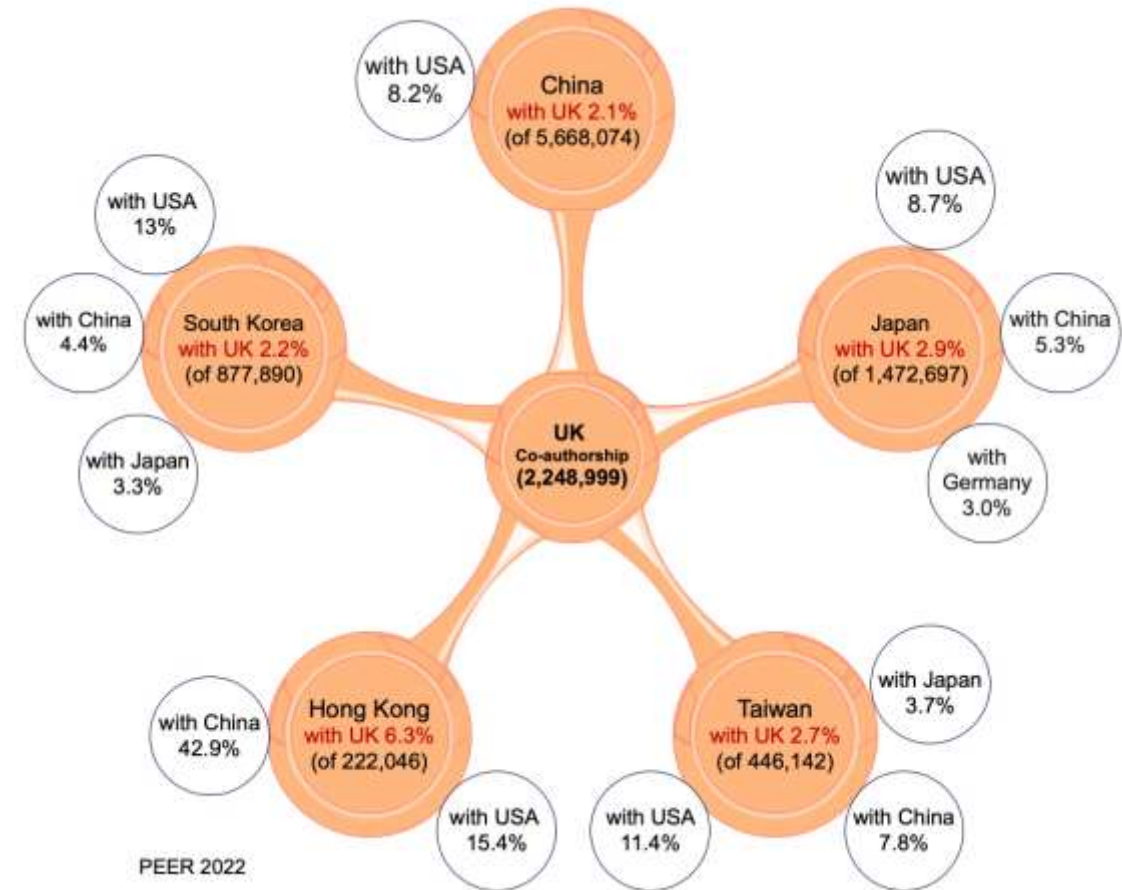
with USA
8.2%

China
with UK 2.1%
(of 5,668,074)

with USA
13%

with USA
8.7%

with China
4.4%

South Korea
with UK 2.2%
(of 877,890)

Japan
with UK 2.9%
(of 1,472,697)

with China
5.3%

UK
Co-authorship
(2,248,999)

with Japan
3.3%

with Germany
3.0%

with Japan
3.7%

with China
42.9%

Hong Kong
with UK 6.3%
(of 222,046)

Taiwan
with UK 2.7%
(of 446,142)

with USA
15.4%

with USA
11.4%

with China
7.8%

PEER 2022